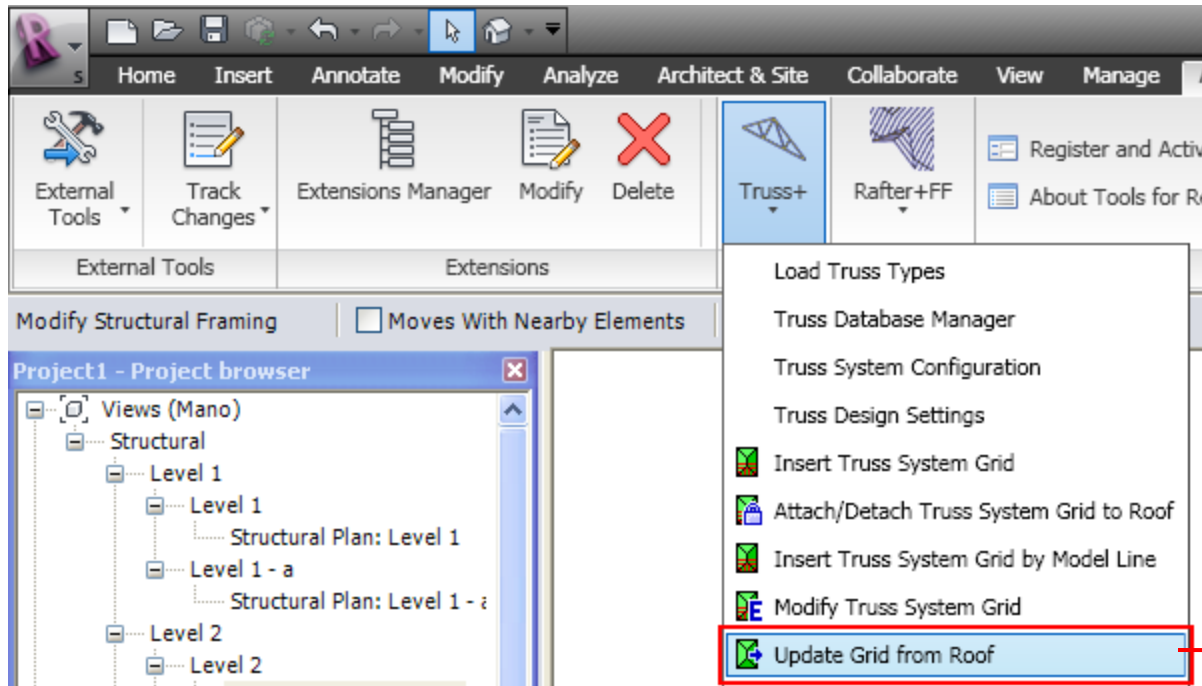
Home Insert Annotate Modify Analyze Architect & Site Collaborate View Manage

External Tools
Track Changes
External Tools
Extensions Manager
Modify
Delete
Extensions
Truss+
Rafter+FF
Register and Activ
About Tools for R

Modify Structural Framing
Moves With Nearby Elements

Project1 - Project browser
Views (Mano)
Structural
Level 1
Level 1
Structural Plan: Level 1
Level 1 - a
Structural Plan: Level 1 - a
Level 2
Level 2

Load Truss Types
Truss Database Manager
Truss System Configuration
Truss Design Settings
Insert Truss System Grid
Attach/Detach Truss System Grid to Roof
Insert Truss System Grid by Model Line
Modify Truss System Grid
Update Grid from Roof